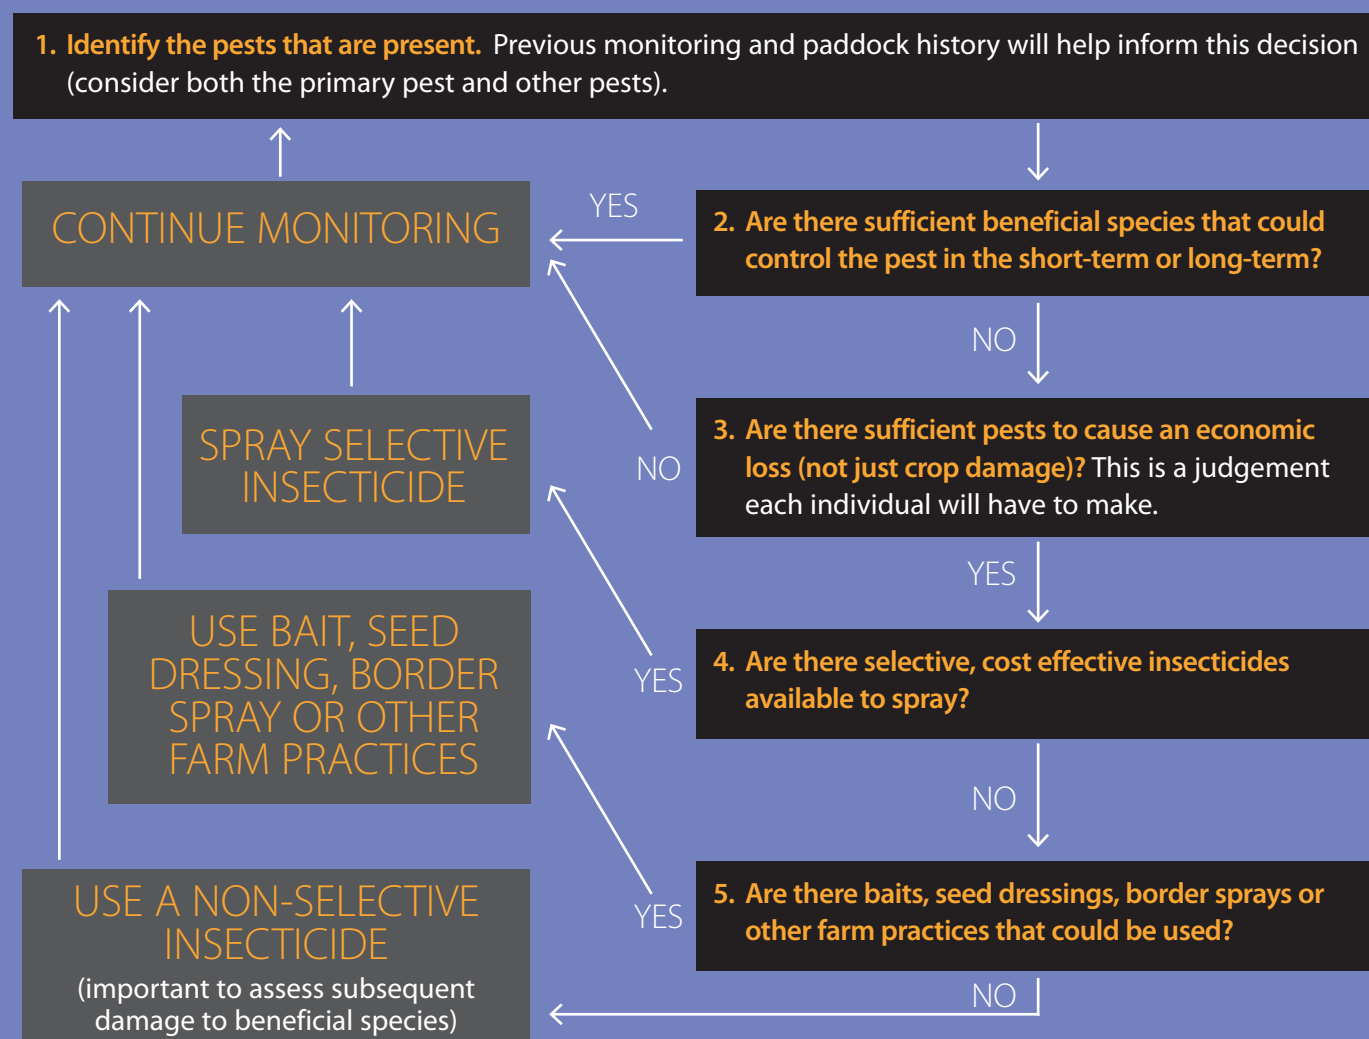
1. Identify the pests that are present. Previous monitoring and paddock history will help inform this decision (consider both the primary pest and other pests).

CONTINUE MONITORING

YES

2. Are there sufficient beneficial species that could control the pest in the short-term or long-term?

NO

SPRAY SELECTIVE INSECTICIDE

NO

3. Are there sufficient pests to cause an economic loss (not just crop damage)? This is a judgement each individual will have to make.

YES

USE BAIT, SEED DRESSING, BORDER SPRAY OR OTHER FARM PRACTICES

YES

4. Are there selective, cost effective insecticides available to spray?

NO

USE A NON-SELECTIVE INSECTICIDE
(important to assess subsequent damage to beneficial species)

YES

5. Are there baits, seed dressings, border sprays or other farm practices that could be used?

NO